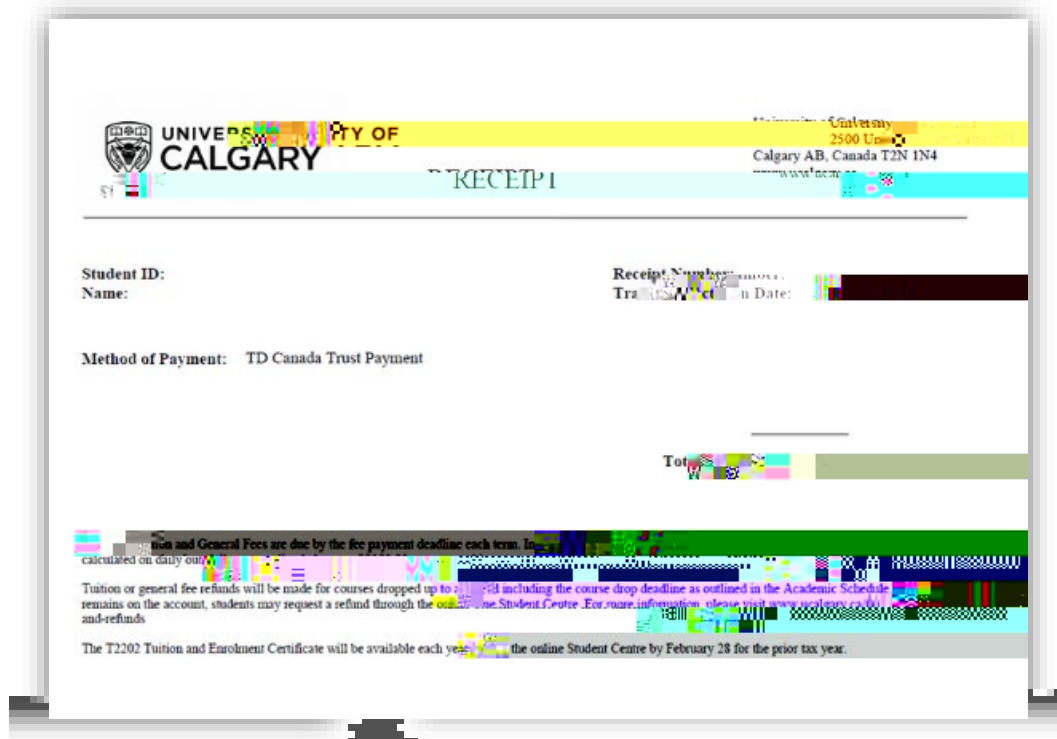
UNIVERSITY OF CALGARY

University of Calgary
2500 Uni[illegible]
Calgary AB, Canada T2N 1N4
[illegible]

RECEIPT

Student ID:
Name:

Receipt Number:
Tra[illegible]n Date:

Method of Payment: TD Canada Trust Payment

Tot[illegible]

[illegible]n and General Fees are due by the fee payment deadline each term. In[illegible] calculated on daily out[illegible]

Tuition or general fee refunds will be made for courses dropped up to a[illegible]d including the course drop deadline as outlined in the Academic Schedule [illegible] remains on the account, students may request a refund through the on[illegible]ne Student Centre. For more information, please visit www.ucalgary.ca/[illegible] and-refunds

The T2202 Tuition and Enrolment Certificate will be available each yea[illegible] the online Student Centre by February 28 for the prior tax year.